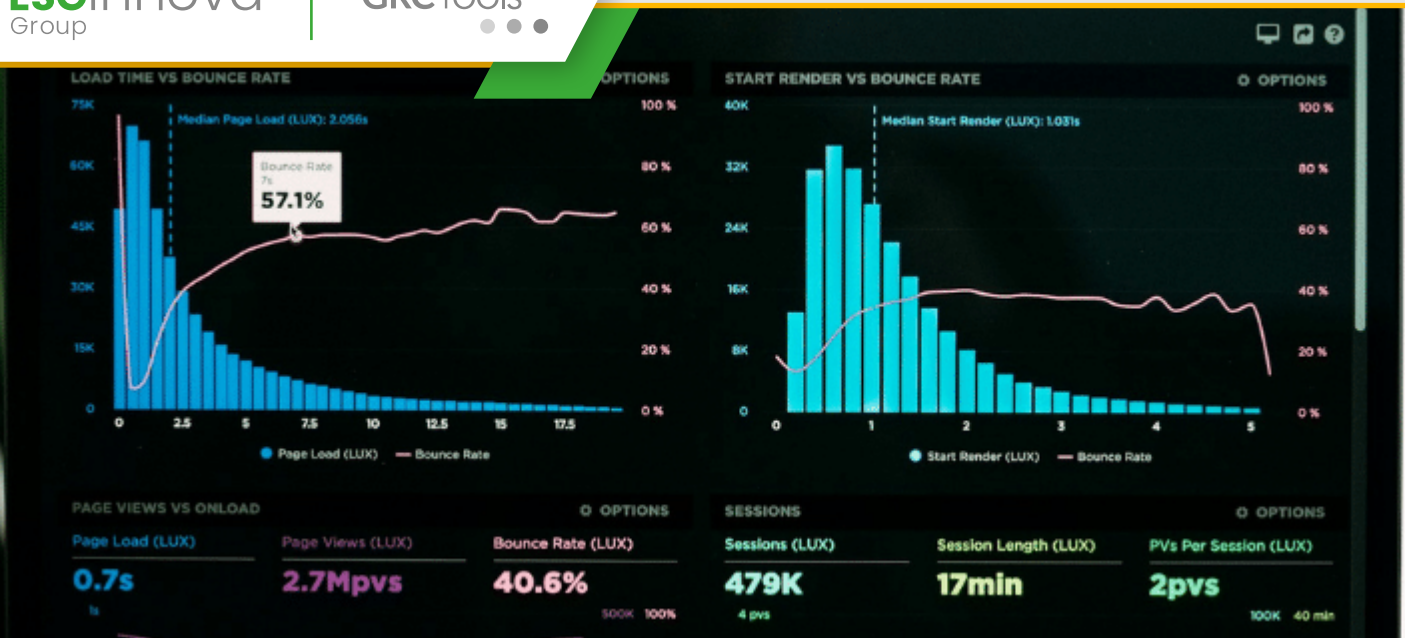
ESGinnova Group

GRCtools

LOAD TIME VS BOUNCE RATE

OPTIONS

75K
60K
45K
30K
15K
0

Median Page Load (LUX): 2.056s

Bounce Rate
7s
57.1%

100 %
80 %
60 %
40 %
20 %
0 %

0 2.5 5 7.5 10 12.5 15 17.5

Page Load (LUX) Bounce Rate

START RENDER VS BOUNCE RATE

OPTIONS

40K
32K
24K
16K
8K
0

Median Start Render (LUX): 1.031s

100 %
80 %
60 %
40 %
20 %
0 %

0 1 2 3 4 5

Start Render (LUX) Bounce Rate

PAGE VIEWS VS ONLOAD

OPTIONS

Page Load (LUX)
0.7s
1s

Page Views (LUX)
2.7Mpvs

Bounce Rate (LUX)
40.6%
500K 100%

SESSIONS

OPTIONS

Sessions (LUX)
479K
4 pvs

Session Length (LUX)
17min

PVs Per Session (LUX)
2pvs
100K 40 min